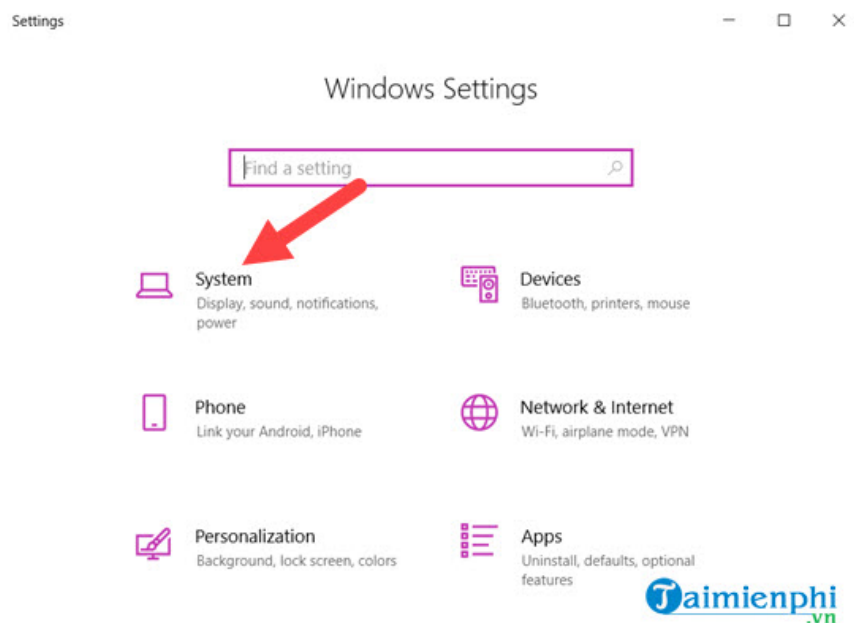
Settings

Windows Settings

Find a setting

System
Display, sound, notifications, power

Devices
Bluetooth, printers, mouse

Phone
Link your Android, iPhone

Network & Internet
Wi-Fi, airplane mode, VPN

Personalization
Background, lock screen, colors

Apps
Uninstall, defaults, optional features

Taimienphi.vn